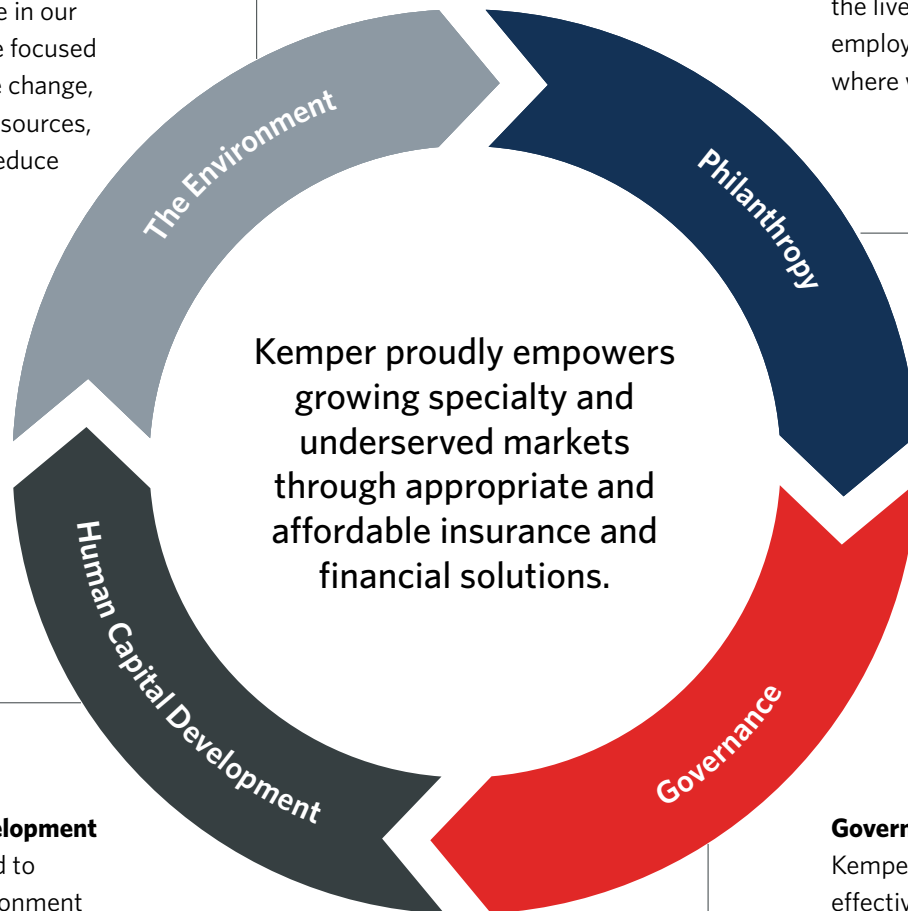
e in our
e focused
e change,
sources,
educe

the live
employ
where w

The Environment

Philanthropy

Kemper proudly empowers growing specialty and underserved markets through appropriate and affordable insurance and financial solutions.

Human Capital Development

Governance

elopment
d to
onment

Govern
Kempe
effectiv